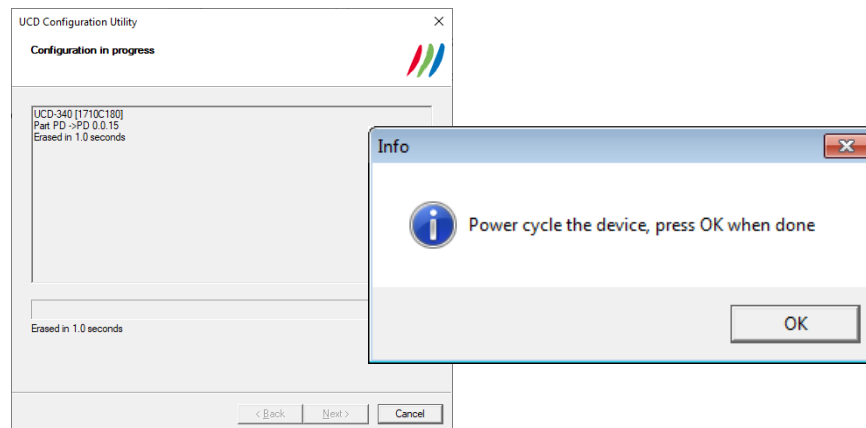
UCD Configuration Utility

Configuration in progress

UCD-340 [1710C180]
Part PD ->PD 0.0.15
Erased in 1.0 seconds

Erased in 1.0 seconds

< Back
Next >
Cancel

Info

Power cycle the device, press OK when done

OK